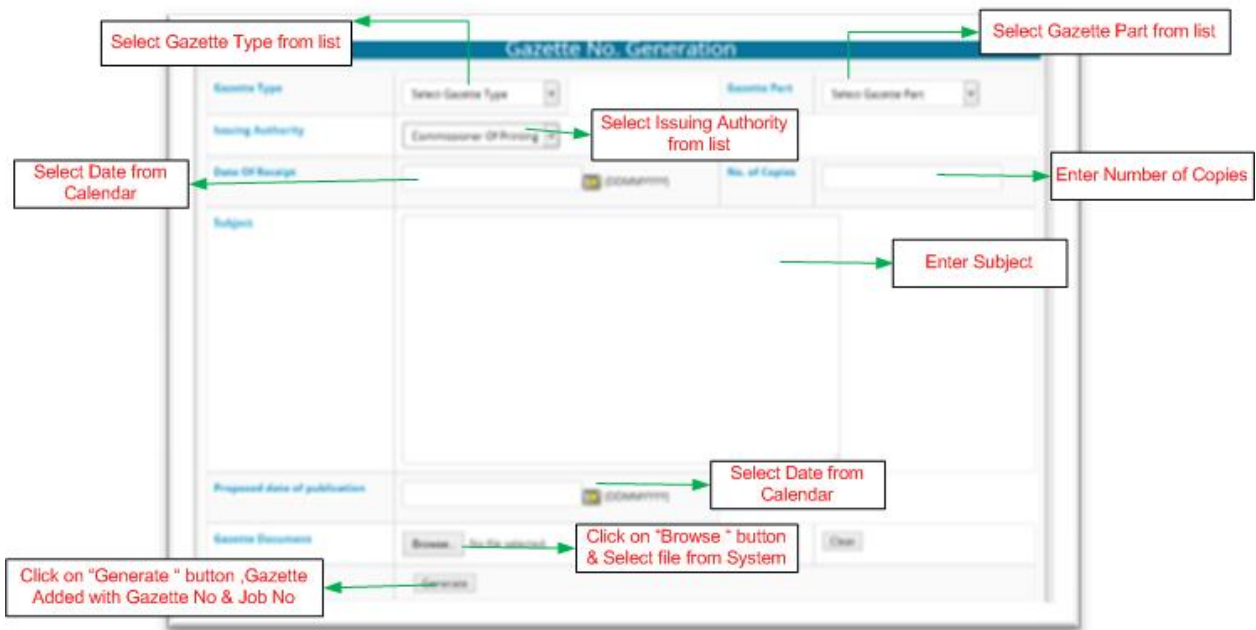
Select Gazette Type from list

Gazette No. Generation

Select Gazette Part from list

Gazette Type

Select Gazette Type

Gazette Part

Select Gazette Part

Issuing Authority

Commissioner Of Printing

Select Issuing Authority from list

Date Of Receipt

(DD/MM/YYYY)

Select Date from Calendar

No. of Copies

Enter Number of Copies

Subject

Enter Subject

Proposed date of publication

(DD/MM/YYYY)

Select Date from Calendar

Gazette Document

Browse... No file selected.

Click on "Browse " button & Select file from System

Clear

Click on "Generate " button ,Gazette Added with Gazette No & Job No

Generate